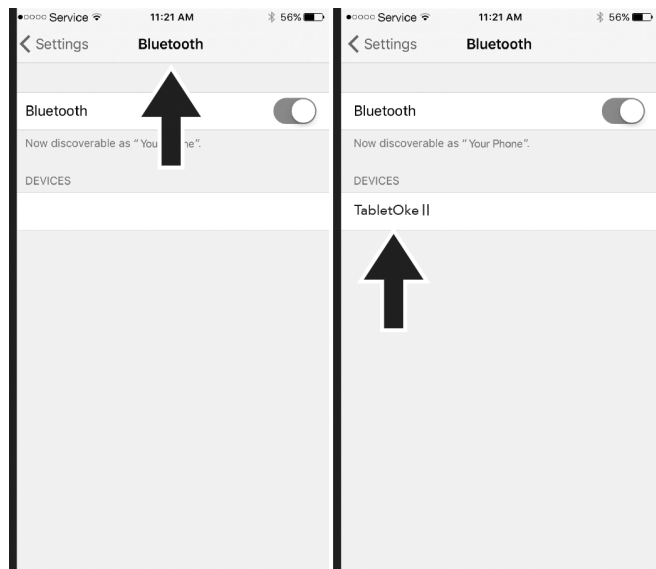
●○○○○ Service 11:21 AM 56%

< Settings Bluetooth

Bluetooth

Now discoverable as " You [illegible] ne".

DEVICES

●○○○○ Service 11:21 AM 56%

< Settings Bluetooth

Bluetooth

Now discoverable as " Your Phone".

DEVICES

TabletOke II